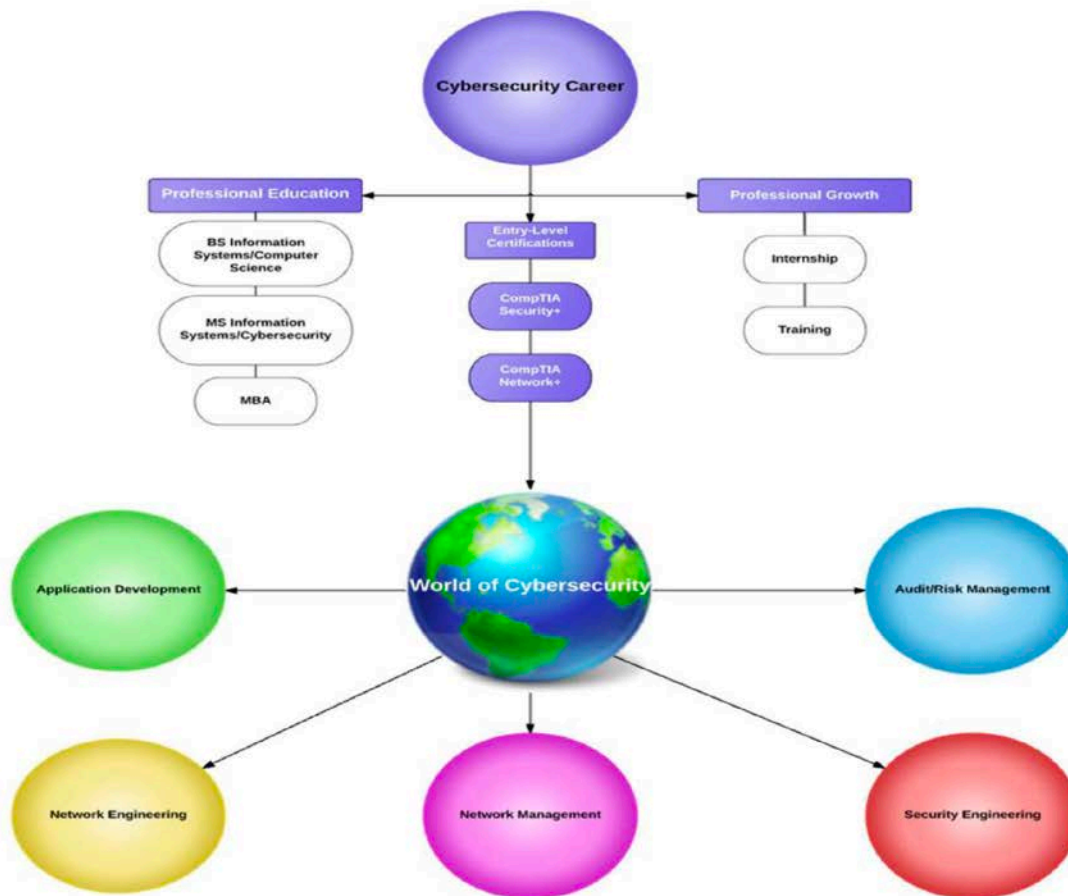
Cybersecurity Career

Professional Education

Entry-Level Certifications

Professional Growth

BS Information Systems/Computer Science

MS Information Systems/Cybersecurity

MBA

CompTIA Security+

CompTIA Network+

Internship

Training

World of Cybersecurity

Application Development

Audit/Risk Management

Network Engineering

Network Management

Security Engineering